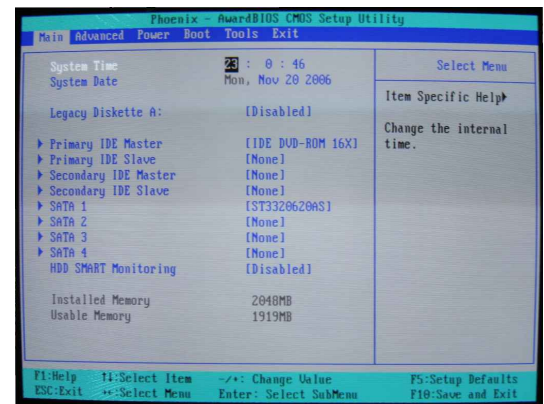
Phoenix - AwardBIOS CMOS Setup Utility
Main Advanced Power Boot Tools Exit

System Time 23 : 0 : 46
System Date Mon, Nov 20 2006

Legacy Diskette A: [Disabled]

▶ Primary IDE Master [IDE DVD-ROM 16X]
▶ Primary IDE Slave [None]
▶ Secondary IDE Master [None]
▶ Secondary IDE Slave [None]
▶ SATA 1 [ST3320620AS]
▶ SATA 2 [None]
▶ SATA 3 [None]
▶ SATA 4 [None]
HDD SMART Monitoring [Disabled]

Installed Memory 2048MB
Usable Memory 1919MB

Select Menu

Item Specific Help▶

Change the internal time.

F1:Help ↑↓:Select Item -/+: Change Value F5:Setup Defaults
ESC:Exit ↔:Select Menu Enter: Select SubMenu F10:Save and Exit